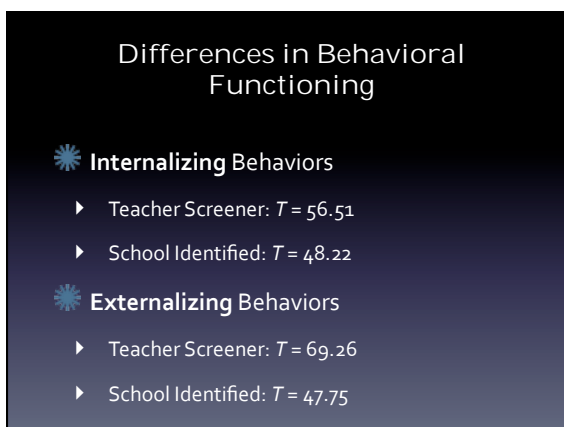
Differences in Behavioral Functioning

Internalizing Behaviors

Teacher Screener: $T = 56.51$

School Identified: $T = 48.22$

Externalizing Behaviors

Teacher Screener: $T = 69.26$

School Identified: $T = 47.75$